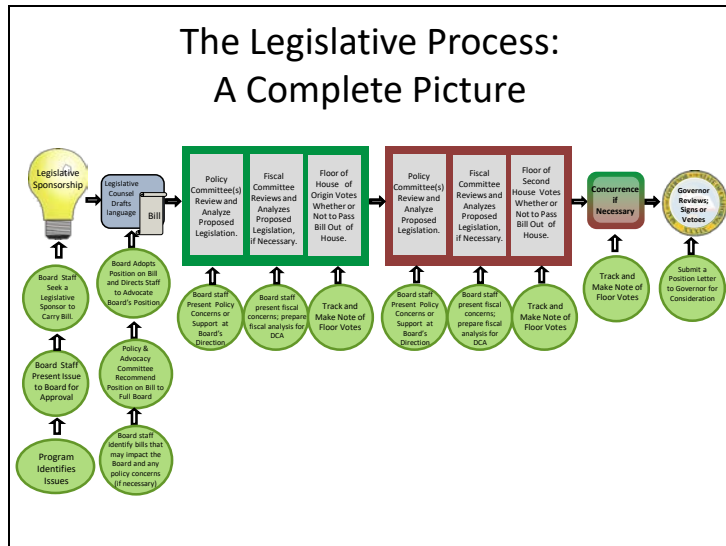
The Legislative Process: A Complete Picture

Legislative Sponsorship

Board Staff Seek a Legislative Sponsor to Carry Bill.

Board Staff Present Issue to Board for Approval

Program Identifies Issues

Legislative Counsel Drafts language

Bill

Board Adopts Position on Bill and Directs Staff to Advocate Board's Position

Policy & Advocacy Committee Recommend Position on Bill to Full Board

Board staff identify bills that may impact the Board and any policy concerns (if necessary)

Policy Committee(s) Review and Analyze Proposed Legislation.

Fiscal Committee Reviews and Analyzes Proposed Legislation, if Necessary.

Floor of House of Origin Votes Whether or Not to Pass Bill Out of House.

Board staff Present Policy Concerns or Support at Board's Direction

Board staff present fiscal concerns; prepare fiscal analysis for DCA

Track and Make Note of Floor Votes

Policy Committee(s) Review and Analyze Proposed Legislation.

Fiscal Committee Reviews and Analyzes Proposed Legislation, if Necessary.

Floor of Second House Votes Whether or Not to Pass Bill Out of House.

Board staff Present Policy Concerns or Support at Board's Direction

Board staff present fiscal concerns; prepare fiscal analysis for DCA

Track and Make Note of Floor Votes

Concurrence if Necessary

Track and Make Note of Floor Votes

Governor Reviews; Signs or Vetoes

Submit a Position Letter to Governor for Consideration